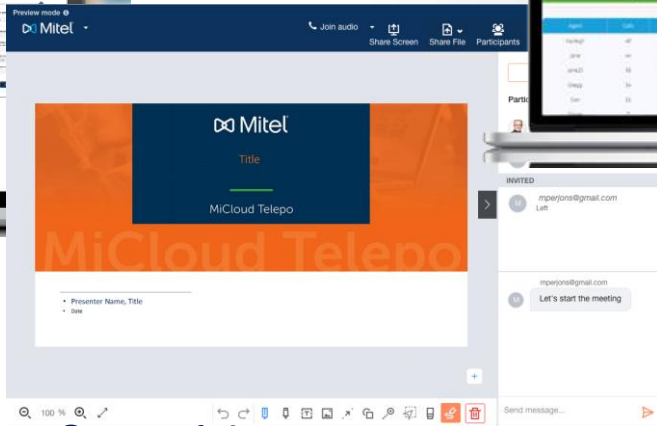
Preview mode
Mitel
Join audio
Share Screen
Share File
Participants

Mitel
Title
MiCloud Telepo
MiCloud Telepo
• Presenter Name, Title
• Date

Partic
INVITED
M mperjons@gmail.com
Left
mperjons@gmail.com
M Let's start the meeting

100 %
Send message...